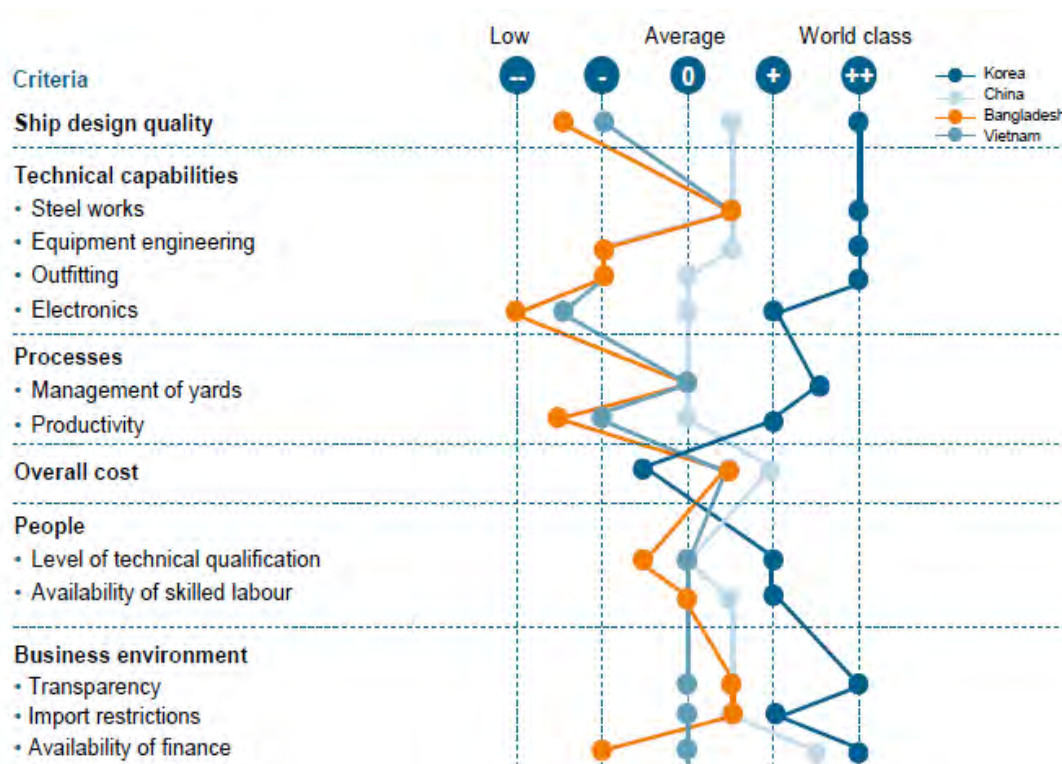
Low
Average
World class

Criteria
–
-
0
+
++

Korea
China
Banglades
Vietnam

Ship design quality

Technical capabilities
• Steel works
• Equipment engineering
• Outfitting
• Electronics

Processes
• Management of yards
• Productivity

Overall cost

People
• Level of technical qualification
• Availability of skilled labour

Business environment
• Transparency
• Import restrictions
• Availability of finance